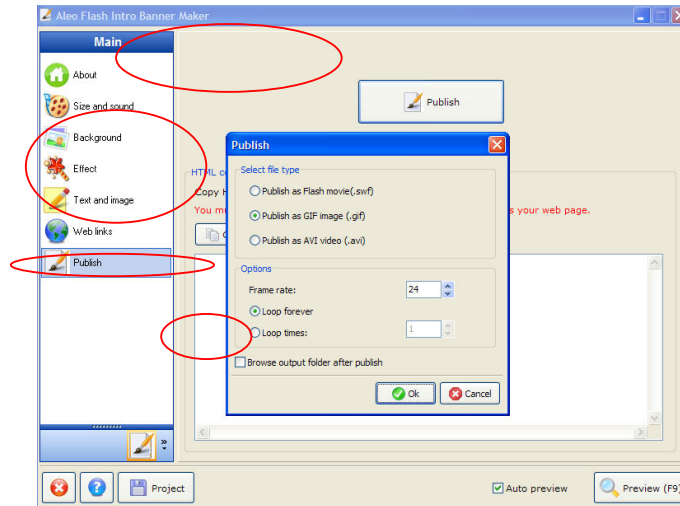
Aleo Flash Intro Banner Maker

Main

About

Size and sound

Background

Effect

Text and image

Web links

Publish

Publish

HTML co

Copy H

You m

s your web page.

C

Publish

Select file type

Publish as Flash movie(.swf)

Publish as GIF image (.gif)

Publish as AVI video (.avi)

Options

Frame rate: 24

Loop forever

Loop times: 1

Browse output folder after publish

Ok

Cancel

Project

Auto preview

Preview (F9)